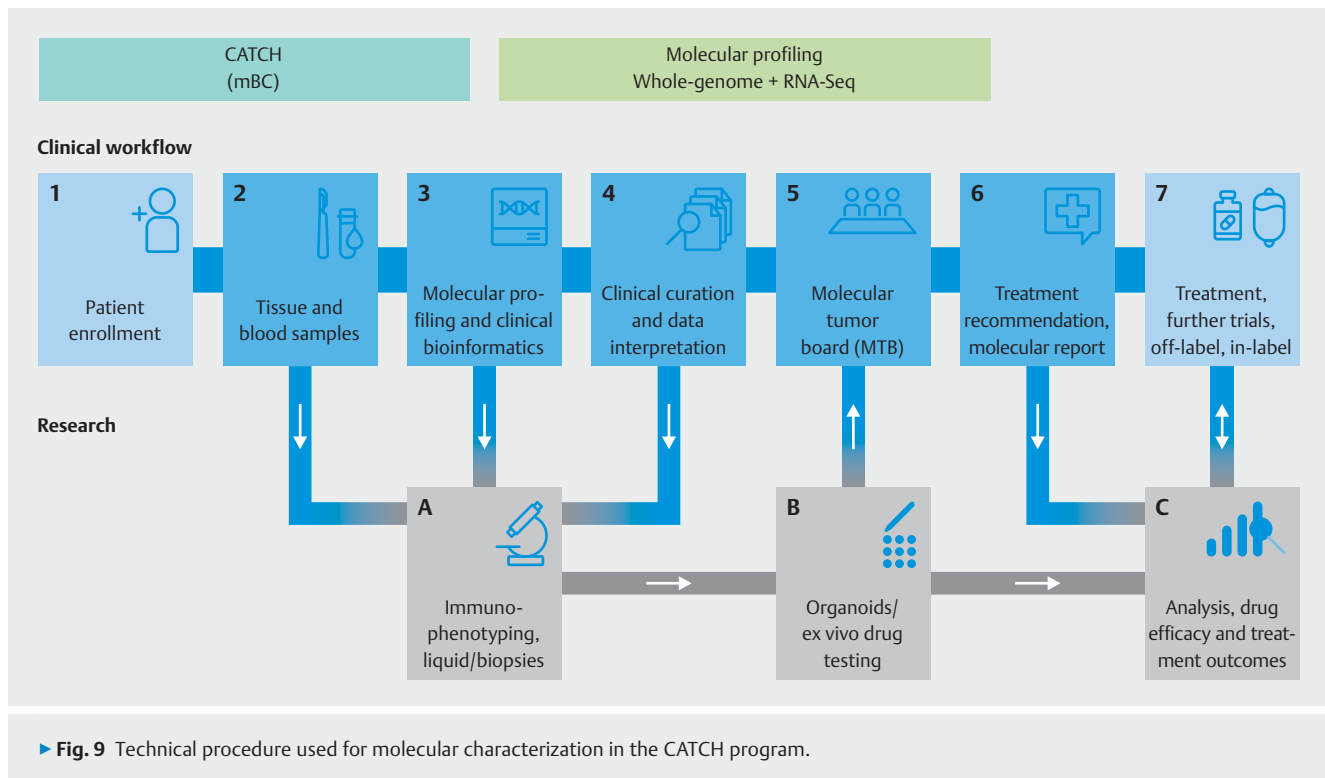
CATCH
(mBC)

Molecular profiling
Whole-genome + RNA-Seq

Clinical workflow

1
Patient enrollment

2
Tissue and blood samples

3
Molecular profiling and clinical bioinformatics

4
Clinical curation and data interpretation

5
Molecular tumor board (MTB)

6
Treatment recommendation, molecular report

7
Treatment, further trials, off-label, in-label

Research

A
Immunophenotyping, liquid/biopsies

B
Organoids/ ex vivo drug testing

C
Analysis, drug efficacy and treatment outcomes

▸ Fig. 9 Technical procedure used for molecular characterization in the CATCH program.